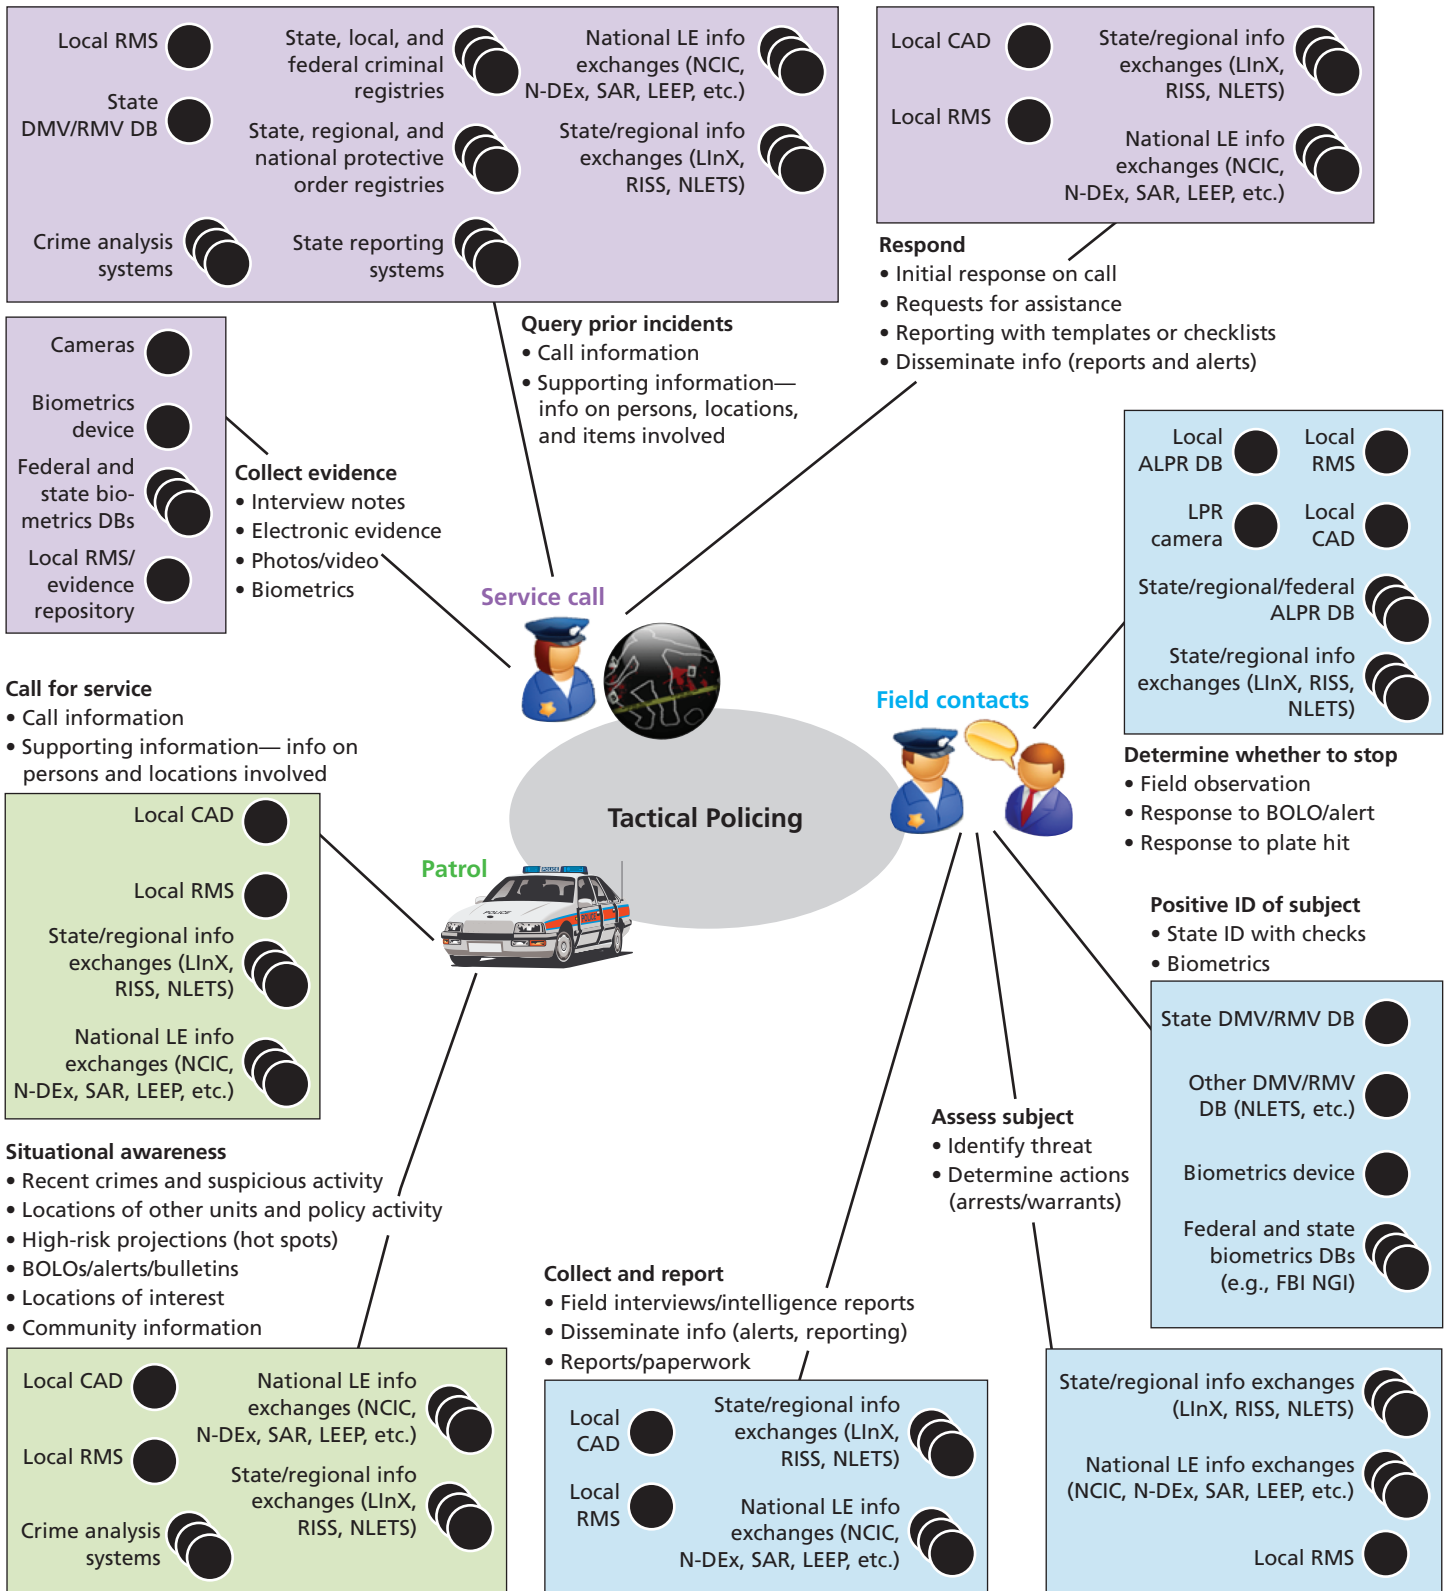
Local RMS

State DMV/RMV DB

Crime analysis systems

State, local, and federal criminal registries

State, regional, and national protective order registries

State reporting systems

National LE info exchanges (NCIC, N-DEx, SAR, LEEP, etc.)

State/regional info exchanges (LInX, RISS, NLETS)

Local CAD

Local RMS

State/regional info exchanges (LInX, RISS, NLETS)

National LE info exchanges (NCIC, N-DEx, SAR, LEEP, etc.)

Respond
• Initial response on call
• Requests for assistance
• Reporting with templates or checklists
• Disseminate info (reports and alerts)

Query prior incidents
• Call information
• Supporting information—info on persons, locations, and items involved

Cameras

Biometrics device

Federal and state biometrics DBs

Local RMS/evidence repository

Collect evidence
• Interview notes
• Electronic evidence
• Photos/video
• Biometrics

Service call

Local ALPR DB

Local RMS

LPR camera

Local CAD

State/regional/federal ALPR DB

State/regional info exchanges (LInX, RISS, NLETS)

Call for service
• Call information
• Supporting information— info on persons and locations involved

Field contacts

Tactical Policing

Determine whether to stop
• Field observation
• Response to BOLO/alert
• Response to plate hit

Local CAD

Local RMS

State/regional info exchanges (LInX, RISS, NLETS)

National LE info exchanges (NCIC, N-DEx, SAR, LEEP, etc.)

Patrol

Positive ID of subject
• State ID with checks
• Biometrics

State DMV/RMV DB

Other DMV/RMV DB (NLETS, etc.)

Biometrics device

Federal and state biometrics DBs (e.g., FBI NGI)

Assess subject
• Identify threat
• Determine actions (arrests/warrants)

Situational awareness
• Recent crimes and suspicious activity
• Locations of other units and policy activity
• High-risk projections (hot spots)
• BOLOs/alerts/bulletins
• Locations of interest
• Community information

Collect and report
• Field interviews/intelligence reports
• Disseminate info (alerts, reporting)
• Reports/paperwork

Local CAD

Local RMS

Crime analysis systems

National LE info exchanges (NCIC, N-DEx, SAR, LEEP, etc.)

State/regional info exchanges (LInX, RISS, NLETS)

Local CAD

Local RMS

State/regional info exchanges (LInX, RISS, NLETS)

National LE info exchanges (NCIC, N-DEx, SAR, LEEP, etc.)

State/regional info exchanges (LInX, RISS, NLETS)

National LE info exchanges (NCIC, N-DEx, SAR, LEEP, etc.)

Local RMS